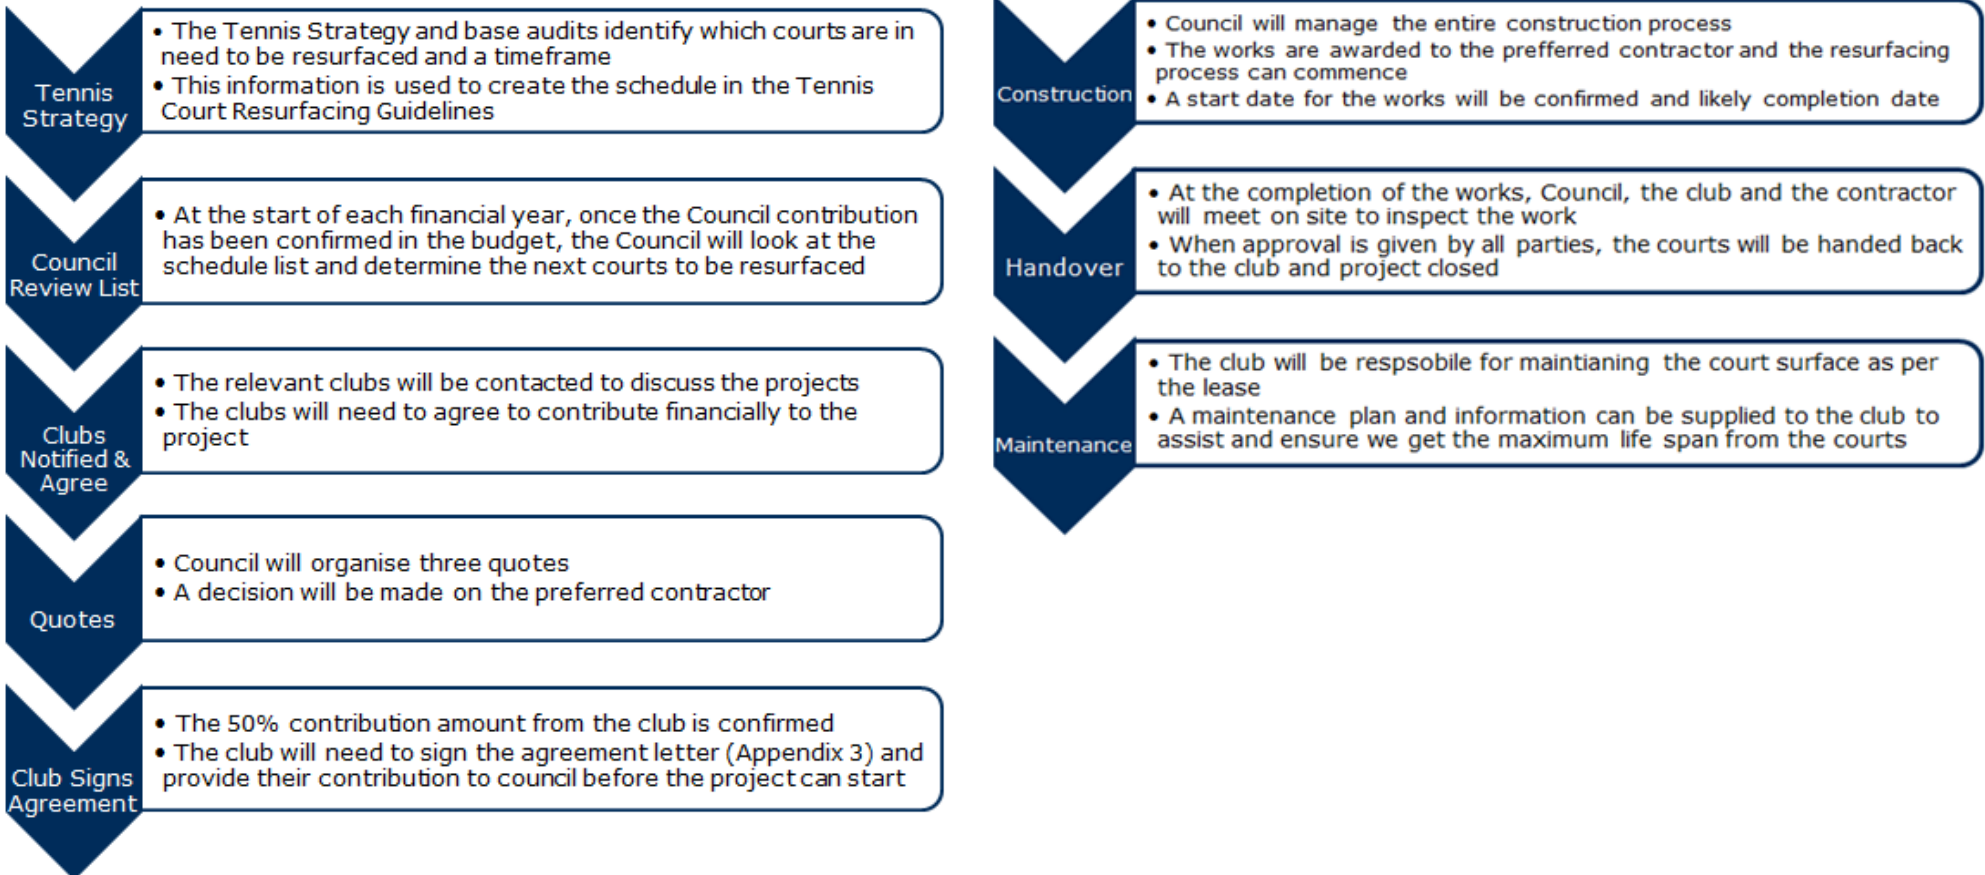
Tennis Strategy

• The Tennis Strategy and base audits identify which courts are in need to be resurfaced and a timeframe
• This information is used to create the schedule in the Tennis Court Resurfacing Guidelines

Council Review List

• At the start of each financial year, once the Council contribution has been confirmed in the budget, the Council will look at the schedule list and determine the next courts to be resurfaced

Clubs Notified & Agree

• The relevant clubs will be contacted to discuss the projects
• The clubs will need to agree to contribute financially to the project

Quotes

• Council will organise three quotes
• A decision will be made on the preferred contractor

Club Signs Agreement

• The 50% contribution amount from the club is confirmed
• The club will need to sign the agreement letter (Appendix 3) and provide their contribution to council before the project can start

Construction

• Council will manage the entire construction process
• The works are awarded to the prefferred contractor and the resurfacing process can commence
• A start date for the works will be confirmed and likely completion date

Handover

• At the completion of the works, Council, the club and the contractor will meet on site to inspect the work
• When approval is given by all parties, the courts will be handed back to the club and project closed

Maintenance

• The club will be respsobile for maintianing the court surface as per the lease
• A maintenance plan and information can be supplied to the club to assist and ensure we get the maximum life span from the courts